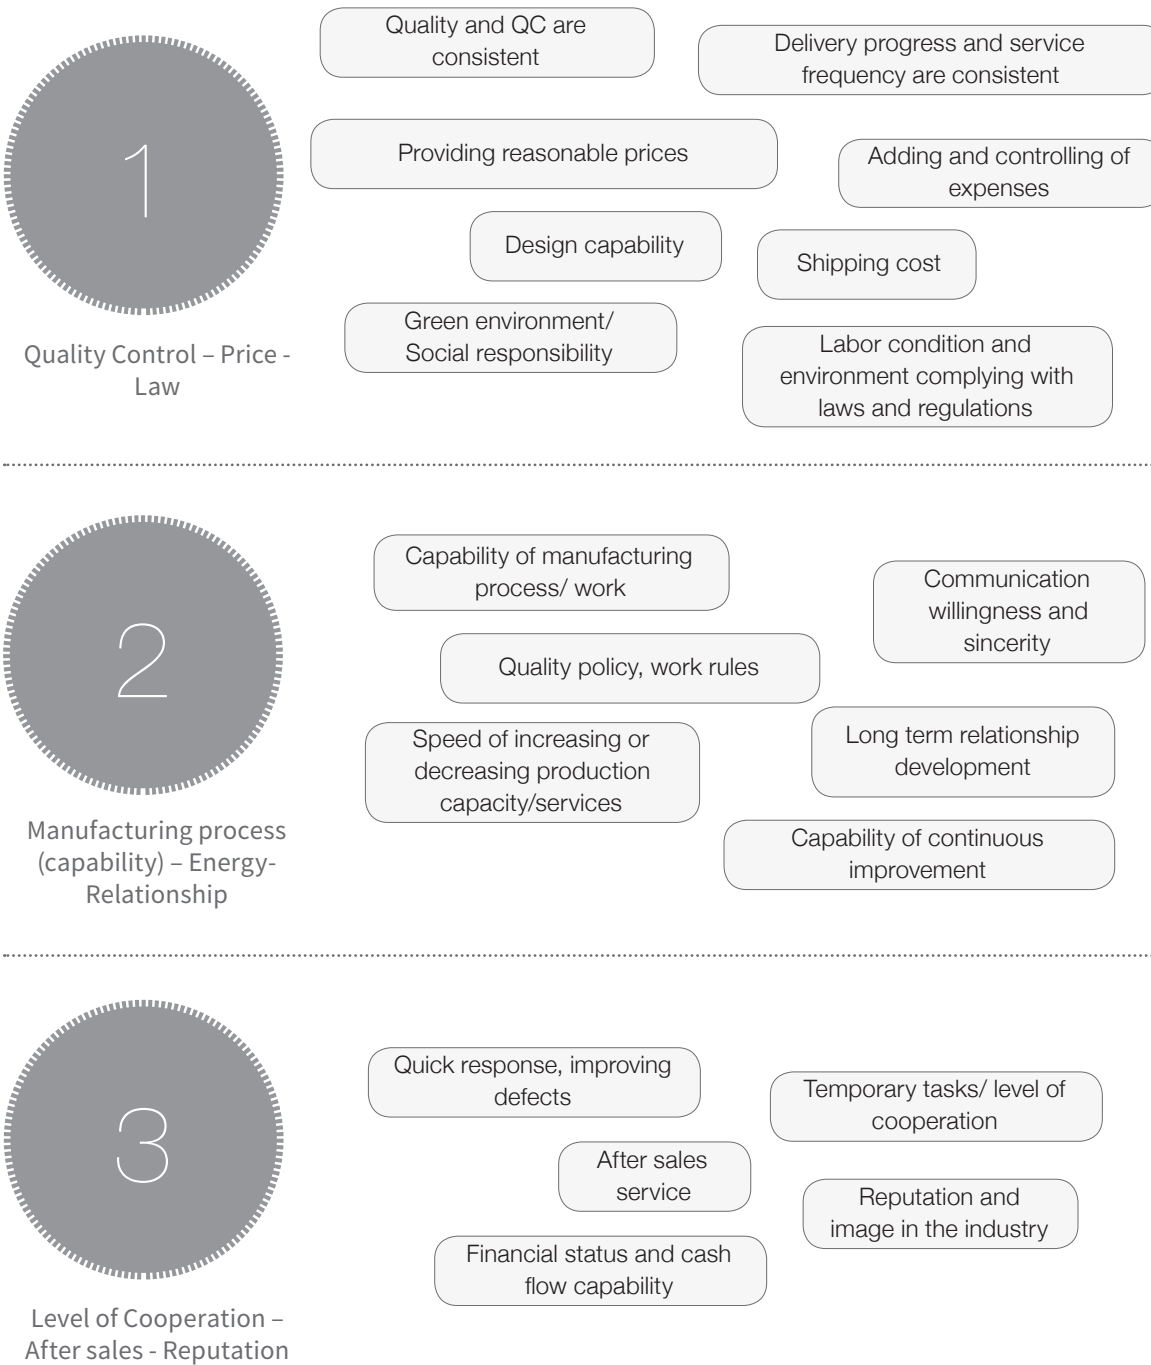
1

Quality Control – Price - Law

Quality and QC are consistent

Delivery progress and service frequency are consistent

Providing reasonable prices

Adding and controlling of expenses

Design capability

Shipping cost

Green environment/ Social responsibility

Labor condition and environment complying with laws and regulations

2

Manufacturing process (capability) – Energy- Relationship

Capability of manufacturing process/ work

Communication willingness and sincerity

Quality policy, work rules

Speed of increasing or decreasing production capacity/services

Long term relationship development

Capability of continuous improvement

3

Level of Cooperation – After sales - Reputation

Quick response, improving defects

Temporary tasks/ level of cooperation

After sales service

Reputation and image in the industry

Financial status and cash flow capability